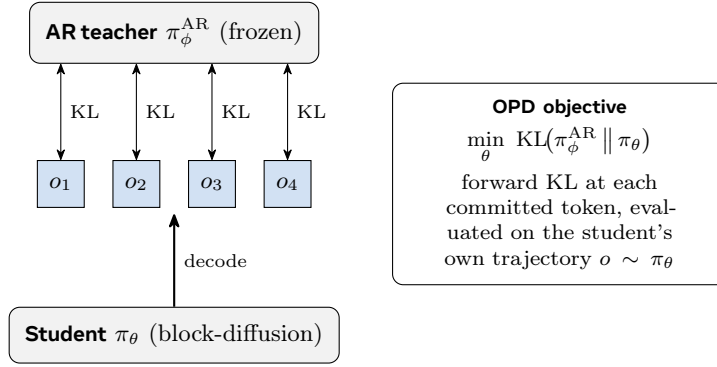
AR teacher $\pi_\phi^{\mathrm{AR}}$ (frozen)

KL KL KL KL

$o_1$ $o_2$ $o_3$ $o_4$

decode

Student $\pi_\theta$ (block-diffusion)

OPD objective

$\min_\theta \; \mathrm{KL}\big(\pi_\phi^{\mathrm{AR}} \,\|\, \pi_\theta\big)$

forward KL at each committed token, evaluated on the student's own trajectory $o \sim \pi_\theta$